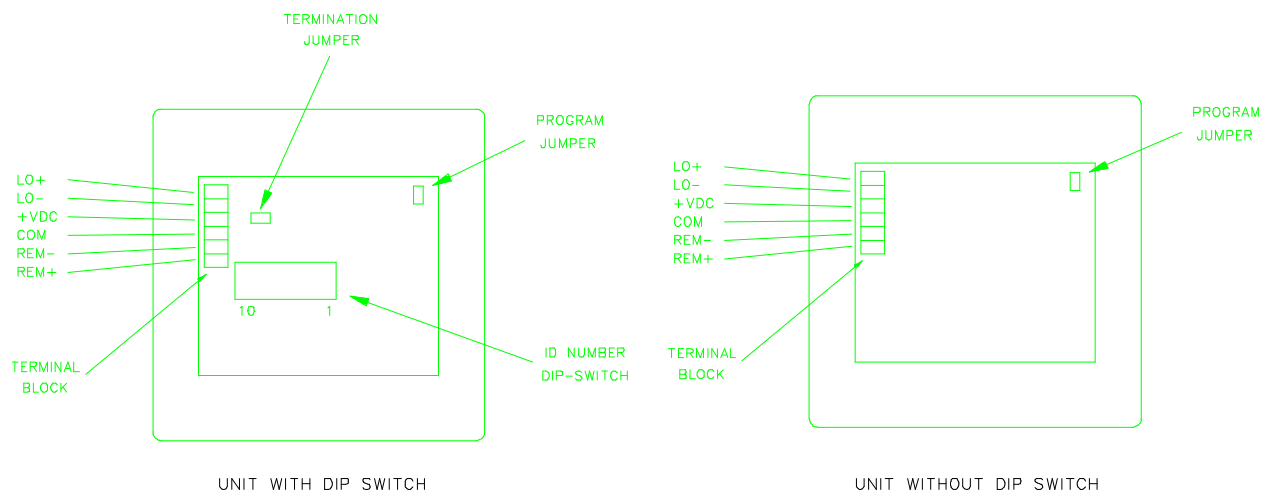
TERMINATION JUMPER

PROGRAM JUMPER

LO+
LO-
+VDC
COM
REM-
REM+

10 1

ID NUMBER DIP-SWITCH

TERMINAL BLOCK

UNIT WITH DIP SWITCH

PROGRAM JUMPER

LO+
LO-
+VDC
COM
REM-
REM+

TERMINAL BLOCK

UNIT WITHOUT DIP SWITCH